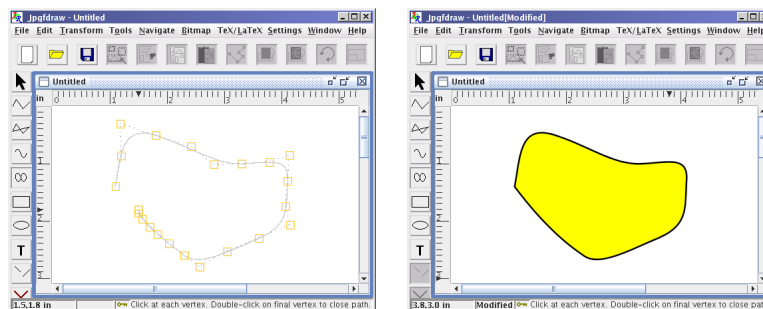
Jpgfdraw - Untitled
File Edit Transform Tools Navigate Bitmap TeX/LaTeX Settings Window Help
Untitled
in 0 1 2 3 4 5
1.5,1.8 in
Click at each vertex. Double-click on final vertex to close path.

Jpgfdraw - Untitled[Modified]
File Edit Transform Tools Navigate Bitmap TeX/LaTeX Settings Window Help
Untitled
in 0 1 2 3 4 5
3.8,3.0 in
Modified
Click at each vertex. Double-click on final vertex to close path.